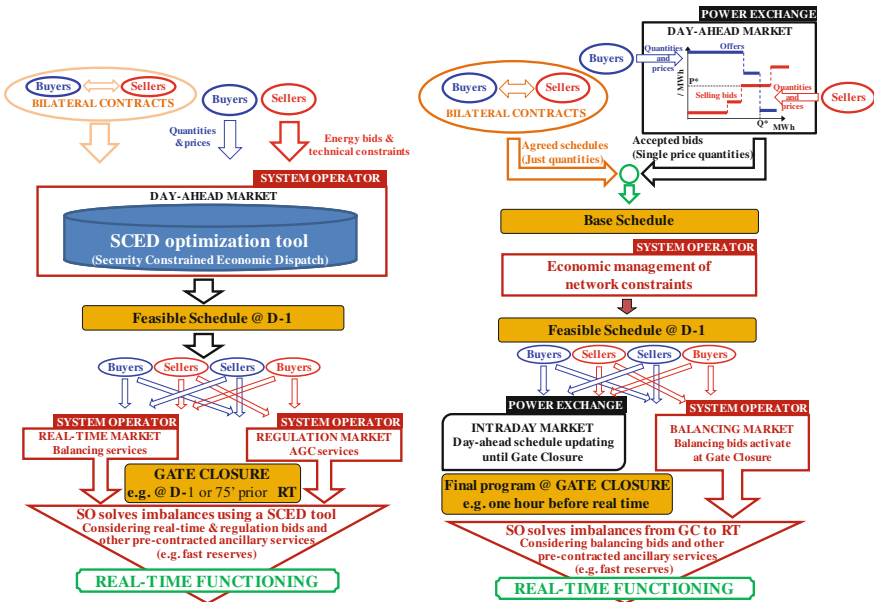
Buyers
Sellers
BILATERAL CONTRACTS
Buyers
Sellers
Quantities & prices
Energy bids & technical constraints
SYSTEM OPERATOR
DAY-AHEAD MARKET
SCED optimization tool
(Security Constrained Economic Dispatch)
Feasible Schedule @ D-1
Buyers
Sellers
Sellers
Buyers
SYSTEM OPERATOR
REAL-TIME MARKET
Balancing services
SYSTEM OPERATOR
REGULATION MARKET
AGC services
GATE CLOSURE
e.g. @ D-1 or 75' prior RT
SO solves imbalances using a SCED tool
Considering real-time & regulation bids and other pre-contracted ancillary services
(e.g. fast reserves)
REAL-TIME FUNCTIONING

POWER EXCHANGE
DAY-AHEAD MARKET
Buyers
Quantities and prices
Offers
€/MWh
P*
Selling bids
Quantities and prices
Q*
MWh
Sellers
Buyers
Sellers
BILATERAL CONTRACTS
Accepted bids
(Single price quantities)
Agreed schedules
(Just quantities)
Base Schedule
SYSTEM OPERATOR
Economic management of network constraints
Feasible Schedule @ D-1
Buyers
Sellers
Sellers
Buyers
POWER EXCHANGE
INTRADAY MARKET
Day-ahead schedule updating until Gate Closure
SYSTEM OPERATOR
BALANCING MARKET
Balancing bids activate at Gate Closure
Final program @ GATE CLOSURE
e.g. one hour before real time
SO solves imbalances from GC to RT
Considering balancing bids and other pre-contracted ancillary services
(e.g. fast reserves)
REAL-TIME FUNCTIONING